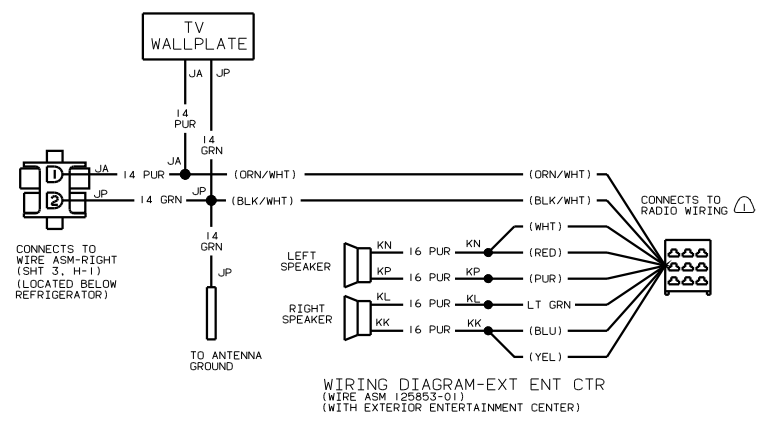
TV WALLPLATE

JA JP

14 PUR

14 GRN

JA

1

2

JA

JP

14 PUR

14 GRN

JP

(ORN/WHT)

(BLK/WHT)

(ORN/WHT)

(BLK/WHT)

CONNECTS TO RADIO WIRING 1

14 GRN

JP

CONNECTS TO WIRE ASM-RIGHT (SHT 3, H-1) (LOCATED BELOW REFRIGERATOR)

TO ANTENNA GROUND

LEFT SPEAKER

KN

KP

16 PUR

16 PUR

KN

KP

(WHT)

(RED)

(PUR)

RIGHT SPEAKER

KL

KK

16 PUR

16 PUR

KL

KK

LT GRN

(BLU)

(YEL)

WIRING DIAGRAM-EXT ENT CTR
(WIRE ASM 125853-01)
(WITH EXTERIOR ENTERTAINMENT CENTER)